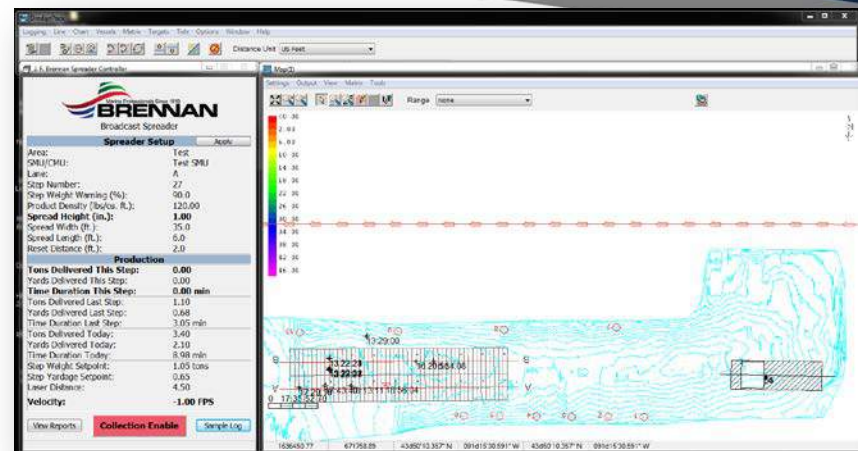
Logging Line Chart Vessels Matrix Targets Tide Options Window Help

Distance Unit US Feet

J. F. Brennan Spreader Controller

BRENNAN

Broadcast Spreader

| Spreader Setup | Apply |
|---|---|
| Area: | Test |
| SMU/CMU: | Test SMU |
| Lane: | A |
| Step Number: | 27 |
| Step Weight Warning (%): | 90.0 |
| Product Density (lbs/cu. ft.): | 120.00 |
| Spread Height (in.): | 1.00 |
| Spread Width (ft.): | 35.0 |
| Spread Length (ft.): | 6.0 |
| Reset Distance (ft.): | 2.0 |
| **Production** | |
| Tons Delivered This Step: | 0.00 |
| Yards Delivered This Step: | 0.00 |
| Time Duration This Step: | 0.00 min |
| Tons Delivered Last Step: | 1.10 |
| Yards Delivered Last Step: | 0.68 |
| Time Duration Last Step: | 3.05 min |
| Tons Delivered Today: | 3.40 |
| Yards Delivered Today: | 2.10 |
| Time Duration Today: | 8.98 min |
| Step Weight Setpoint: | 1.05 tons |
| Step Yardage Setpoint: | 0.65 |
| Laser Distance: | 4.50 |
| Velocity: | -1.00 FPS |

View Reports Collection Enable Sample Log

Map(2)

Settings Output View Matrix Tools

Range none

13:29:00

13:22:20

13:22:22

13:26:55:06

17:35:52

1636450.77 671768.89 43d50'10.357" N 091d15'30.591" W 43d50'10.357" N 091d15'30.591" W